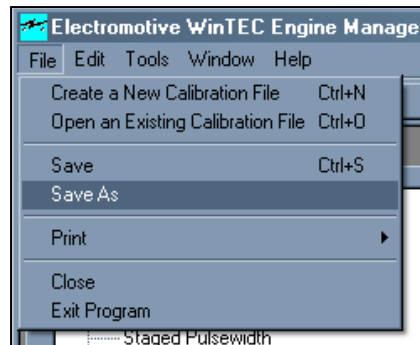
Electromotive WinTEC Engine Manage
File Edit Tools Window Help
Create a New Calibration File Ctrl+N
Open an Existing Calibration File Ctrl+O
Save Ctrl+S
Save As
Print
Close
Exit Program
Staged Pulsewidth